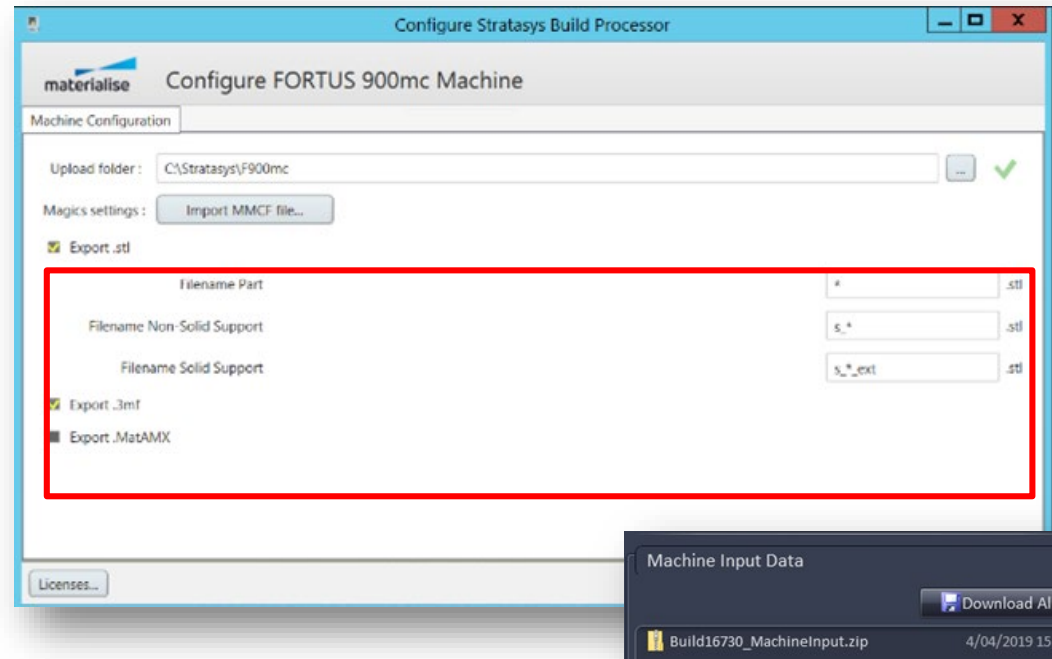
Configure Stratasys Build Processor

materialise Configure FORTUS 900mc Machine

Machine Configuration

Upload folder : C:\Stratasys\F900mc ...

Magics settings : Import MMCF file...

Export .stl

Filename Part * .stl

Filename Non-Solid Support s_* .stl

Filename Solid Support s_*_ext .stl

Export .3mf

Export .MatAMX

Licenses...

Machine Input Data

Download Al

Build16730_MachineInput.zip 4/04/2019 15